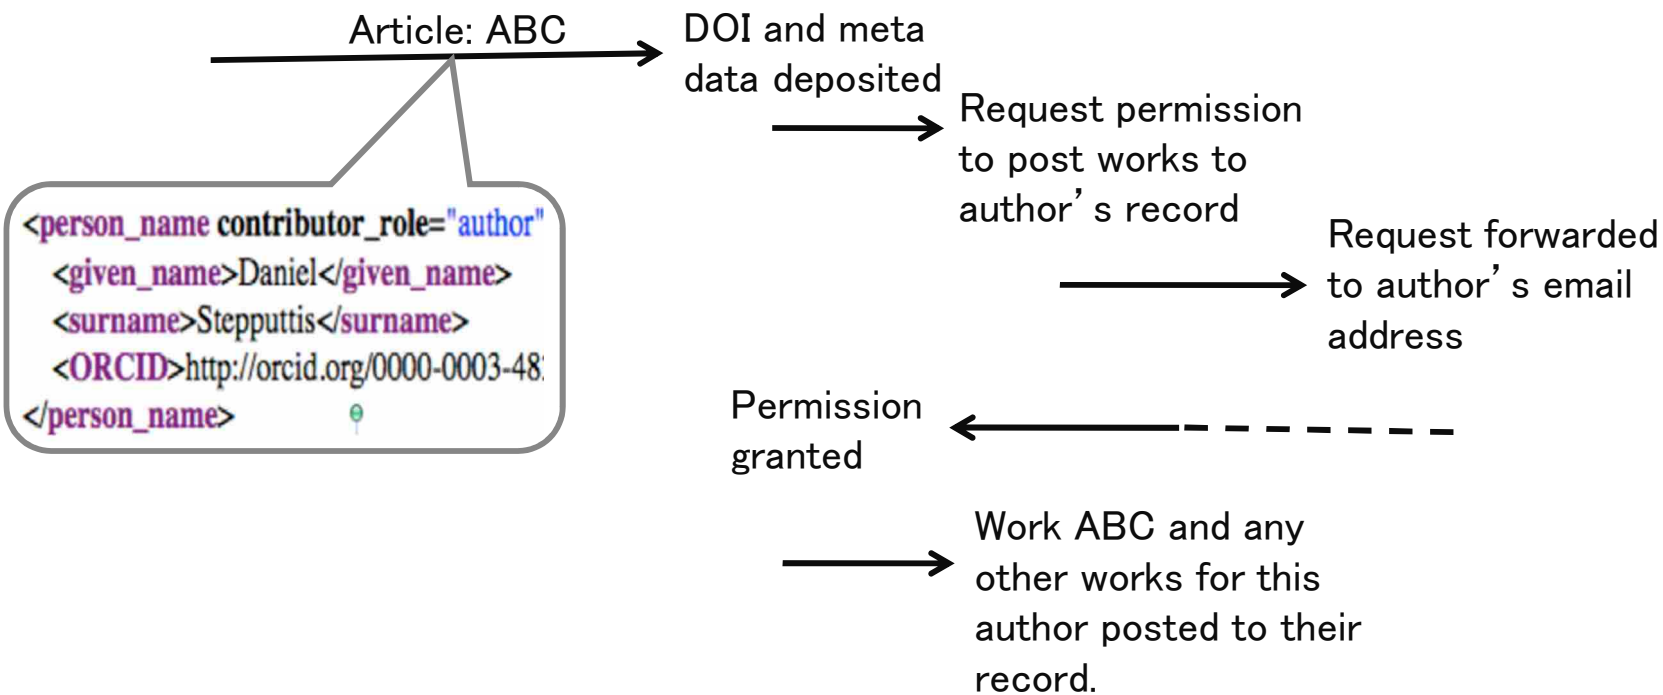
Article: ABC

<person_name contributor_role="author"
<given_name>Daniel</given_name>
<surname>Stepputtis</surname>
<ORCID>http://orcid.org/0000-0003-48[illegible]
</person_name>

DOI and meta data deposited

Request permission to post works to author's record

Request forwarded to author's email address

Permission granted

Work ABC and any other works for this author posted to their record.